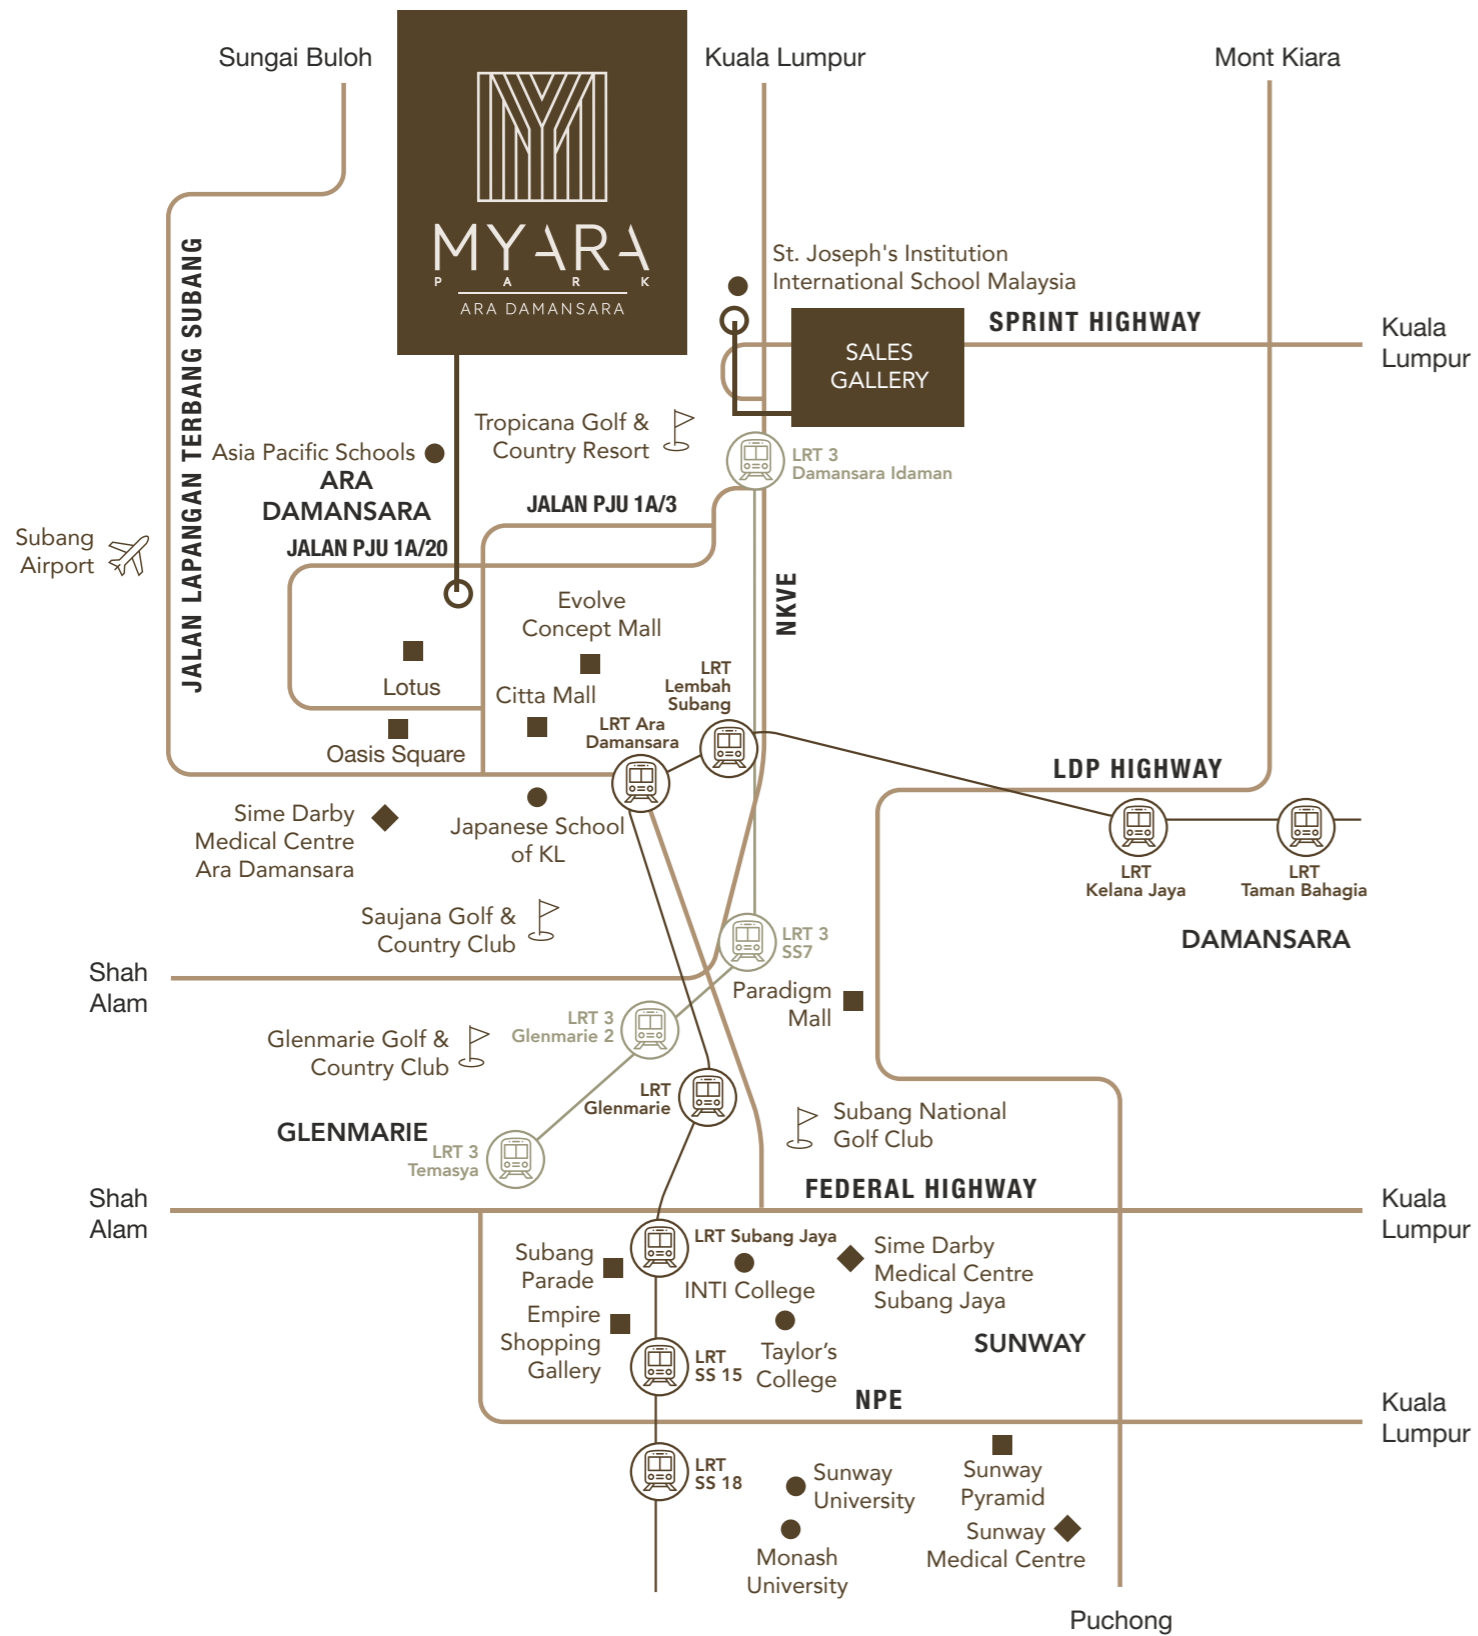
Sungai Buloh

MYARA
PARK
ARA DAMANSARA

Kuala Lumpur

Mont Kiara

St. Joseph's Institution International School Malaysia

SALES GALLERY

SPRINT HIGHWAY

Kuala Lumpur

JALAN LAPANGAN TERBANG SUBANG

Asia Pacific Schools

ARA DAMANSARA

Tropicana Golf & Country Resort

LRT 3 Damansara Idaman

JALAN PJU 1A/3

JALAN PJU 1A/20

Subang Airport

Evolve Concept Mall

NKVE

Lotus

Citta Mall

LRT Lembah Subang

LRT Ara Damansara

Oasis Square

LDP HIGHWAY

Sime Darby Medical Centre Ara Damansara

Japanese School of KL

LRT Kelana Jaya

LRT Taman Bahagia

Saujana Golf & Country Club

LRT 3 SS7

DAMANSARA

Shah Alam

Paradigm Mall

Glenmarie Golf & Country Club

LRT 3 Glenmarie 2

LRT Glenmarie

GLENMARIE

LRT 3 Temasya

Subang National Golf Club

FEDERAL HIGHWAY

Shah Alam

Kuala Lumpur

LRT Subang Jaya

Subang Parade

INTI College

Sime Darby Medical Centre Subang Jaya

Empire Shopping Gallery

LRT SS 15

Taylor's College

SUNWAY

NPE

Kuala Lumpur

LRT SS 18

Sunway University

Sunway Pyramid

Sunway Medical Centre

Monash University

Puchong